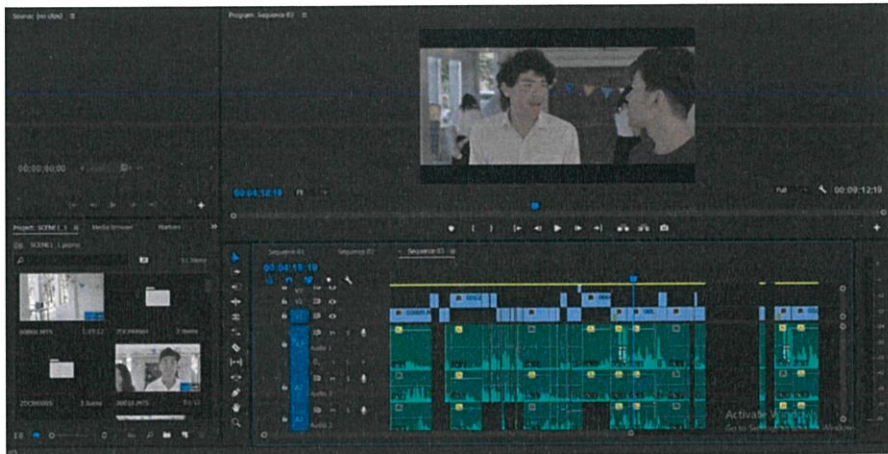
Source: (no clips)

Program: Sequence 03

00;00;00;00

00:04:12:19

Fit

Full

00:09:12:19

Project: SCENE 1_1

Media Browser

Markers

SCENE1_1.prproj

11 Items

00001.MTS

1:13:12

ZOOM0001

3 Items

ZOOM0005

3 Items

00010.MTS

Sequence 01

Sequence 02

Sequence 03

00:04:12:19

V1

A1

Audio 1

A2

Audio 2

Activate Windows

Go to Settings to activate Windows.